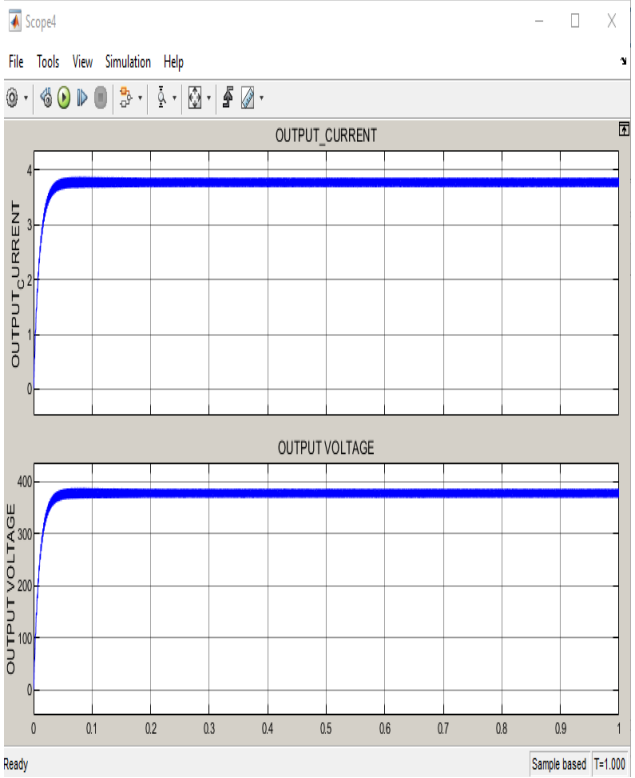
Scope4

File Tools View Simulation Help

OUTPUT_CURRENT

OUTPUT$_C$URRENT

4
3
2
1
0

OUTPUT VOLTAGE

OUTPUT VOLTAGE

400
300
200
100
0

0 0.1 0.2 0.3 0.4 0.5 0.6 0.7 0.8 0.9 1

Ready

Sample based T=1.000